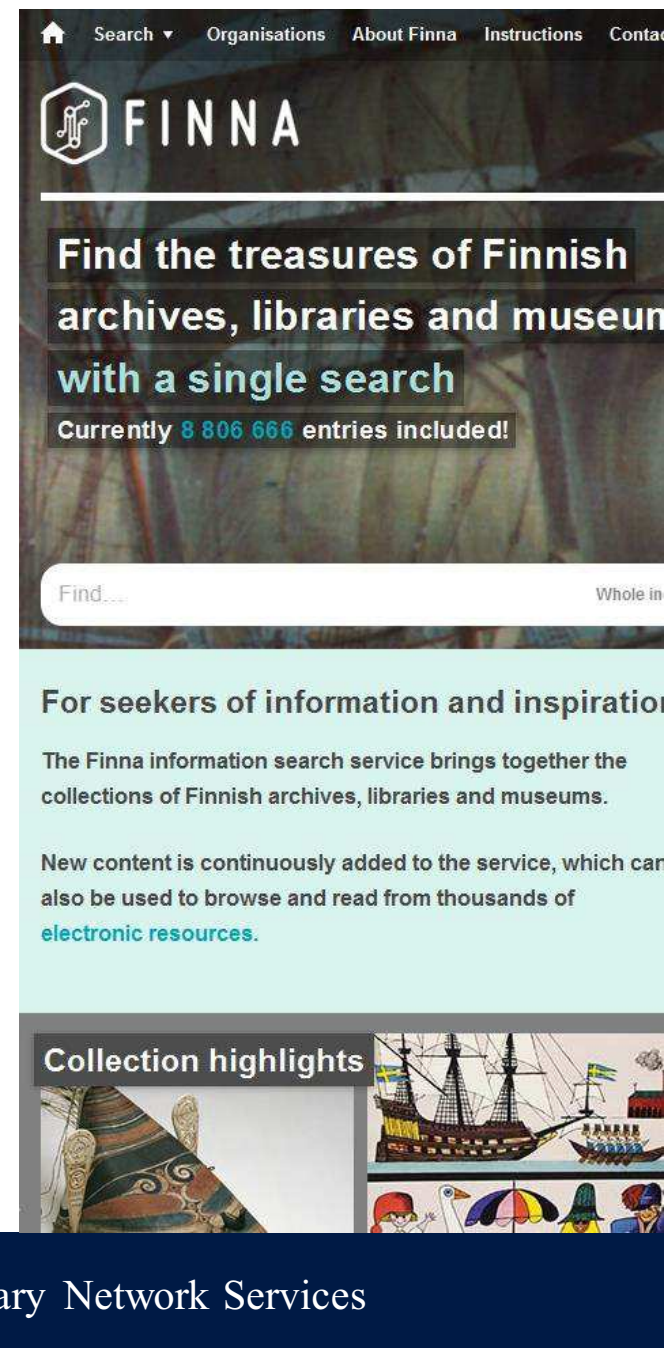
Search ▾ Organisations About Finna Instructions Contac

FINNA

Find the treasures of Finnish archives, libraries and museum with a single search

Currently 8 806 666 entries included!

Find...

Whole in

For seekers of information and inspiratio

The Finna information search service brings together the collections of Finnish archives, libraries and museums.

New content is continuously added to the service, which can also be used to browse and read from thousands of electronic resources.

Collection highlights

ary Network Services